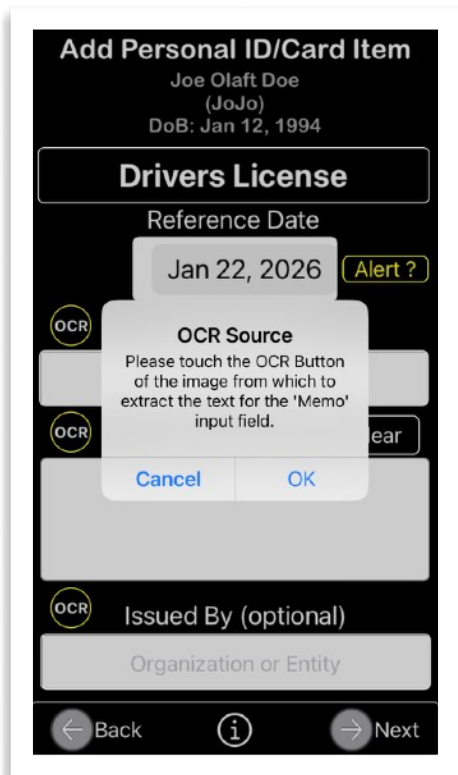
Add Personal ID/Card Item
Joe Olaft Doe
(JoJo)
DoB: Jan 12, 1994

Drivers License

Reference Date

Jan 22, 2026

Alert ?

OCR

OCR Source
Please touch the OCR Button of the image from which to extract the text for the 'Memo' input field.

Cancel OK

OCR

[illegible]ear

OCR

Issued By (optional)

Organization or Entity

Back

Next